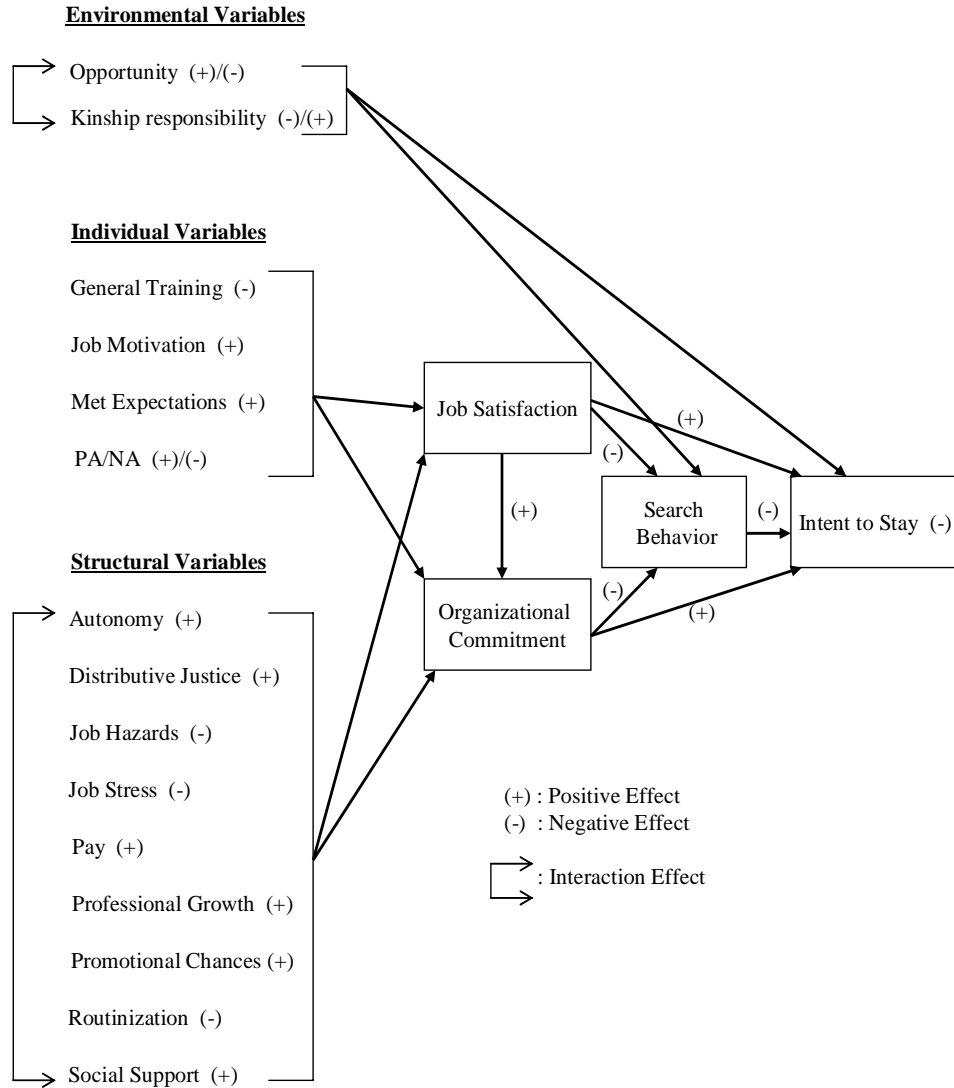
Environmental Variables

Opportunity (+)/(-)

Kinship responsibility (-)/(+)

Individual Variables

General Training (-)

Job Motivation (+)

Met Expectations (+)

PA/NA (+)/(-)

Structural Variables

Autonomy (+)

Distributive Justice (+)

Job Hazards (-)

Job Stress (-)

Pay (+)

Professional Growth (+)

Promotional Chances (+)

Routinization (-)

Social Support (+)

Job Satisfaction

(+)

(-)

(+)

Organizational Commitment

Search Behavior

(-)

(-)

(+)

Intent to Stay (-)

(+) : Positive Effect
(-) : Negative Effect

: Interaction Effect